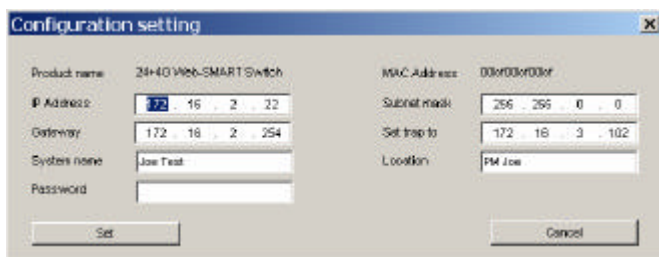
Configuration setting

Product name 24+4G Web-SMART Switch

MAC Address 00ef00ef00ef

IP Address 172 . 16 . 2 . 22

Subnet mask 255 . 255 . 0 . 0

Gateway 172 . 16 . 2 . 254

Set trap to 172 . 16 . 3 . 102

System name Joe Test

Location PM Joe

Password

Set

Cancel